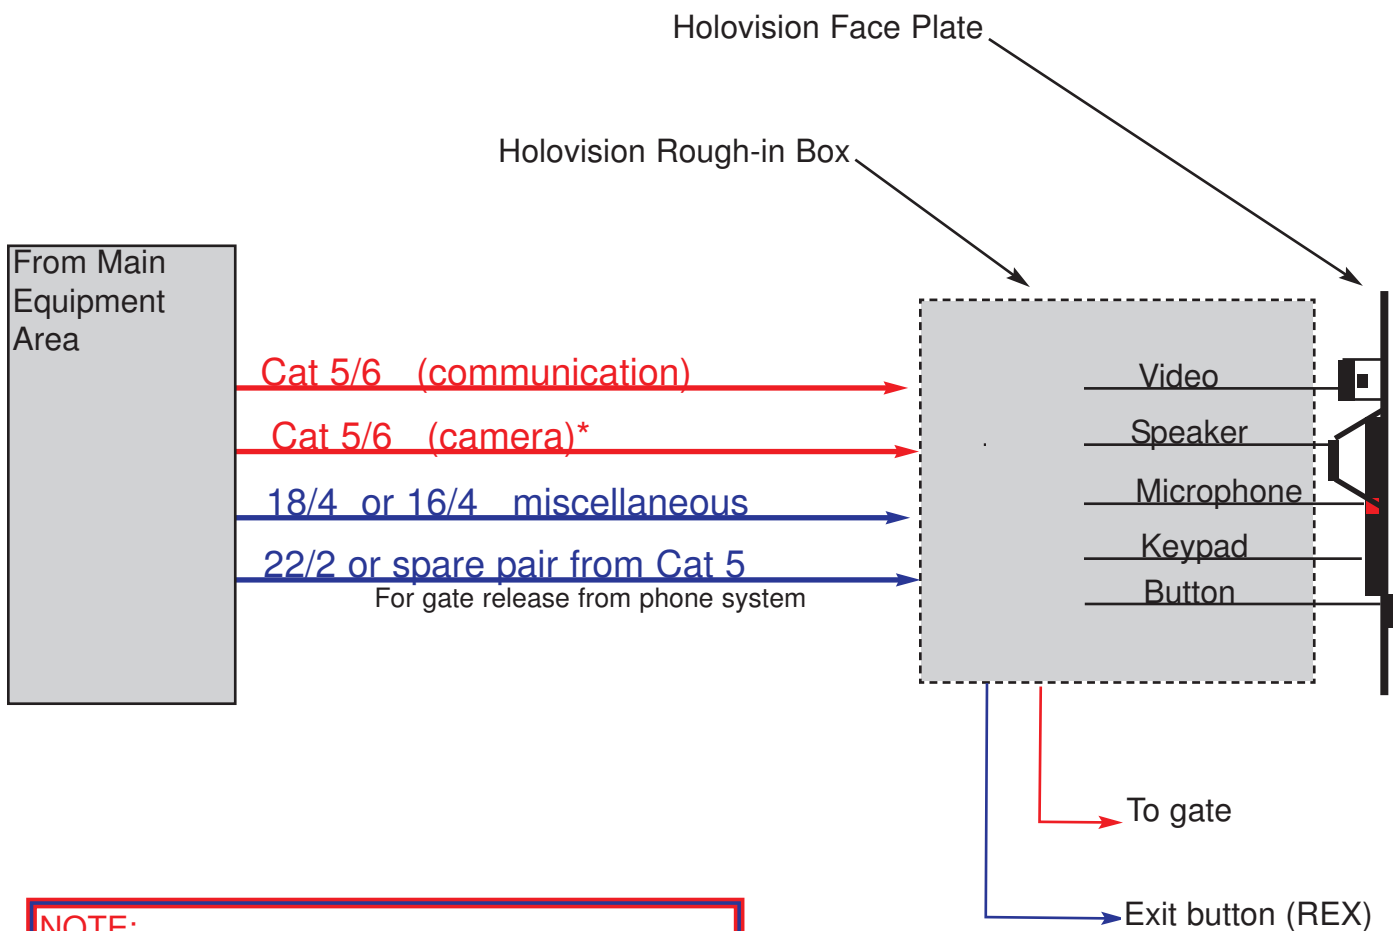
Holovision Face Plate

Holovision Rough-in Box

From Main Equipment Area

Cat 5/6 (communication)

Cat 5/6 (camera)*

18/4 or 16/4 miscellaneous

22/2 or spare pair from Cat 5

For gate release from phone system

Video

Speaker

Microphone

Keypad

Button

To gate

Exit button (REX)

NOTE: